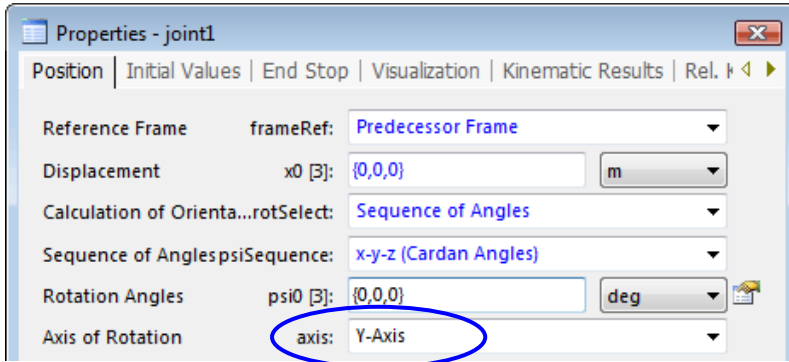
Properties - joint1

Position | Initial Values | End Stop | Visualization | Kinematic Results | Rel. K

| | | | |
|---|---|---|---|
| Reference Frame | frameRef: | Predecessor Frame | |
| Displacement | x0 [3]: | {0,0,0} | m |
| Calculation of Orienta...rotSelect: | | Sequence of Angles | |
| Sequence of AnglespsiSequence: | | x-y-z (Cardan Angles) | |
| Rotation Angles | psi0 [3]: | {0,0,0} | deg |
| Axis of Rotation | axis: | Y-Axis | |